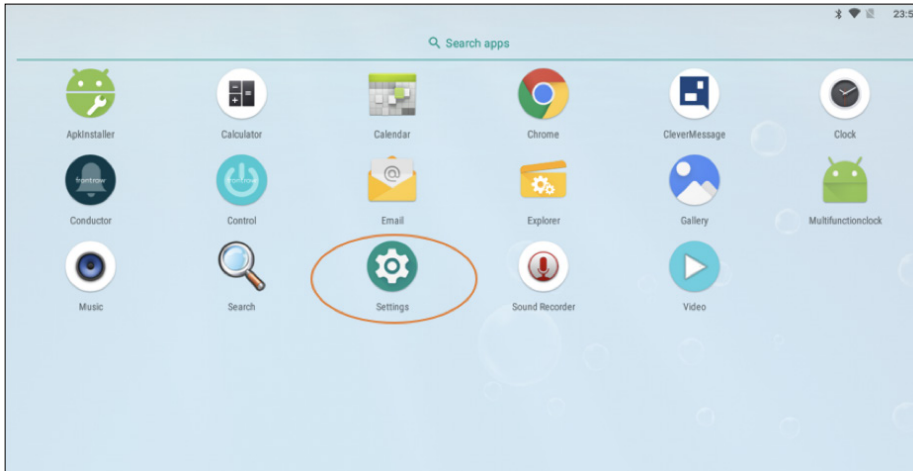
23:5

Search apps

ApkInstaller
Calculator
Calendar
Chrome
CleverMessage
Clock

frontrow
Conductor
frontrow
Control
Email
Explorer
Gallery
Multifunctionclock

Music
Search
Settings
Sound Recorder
Video